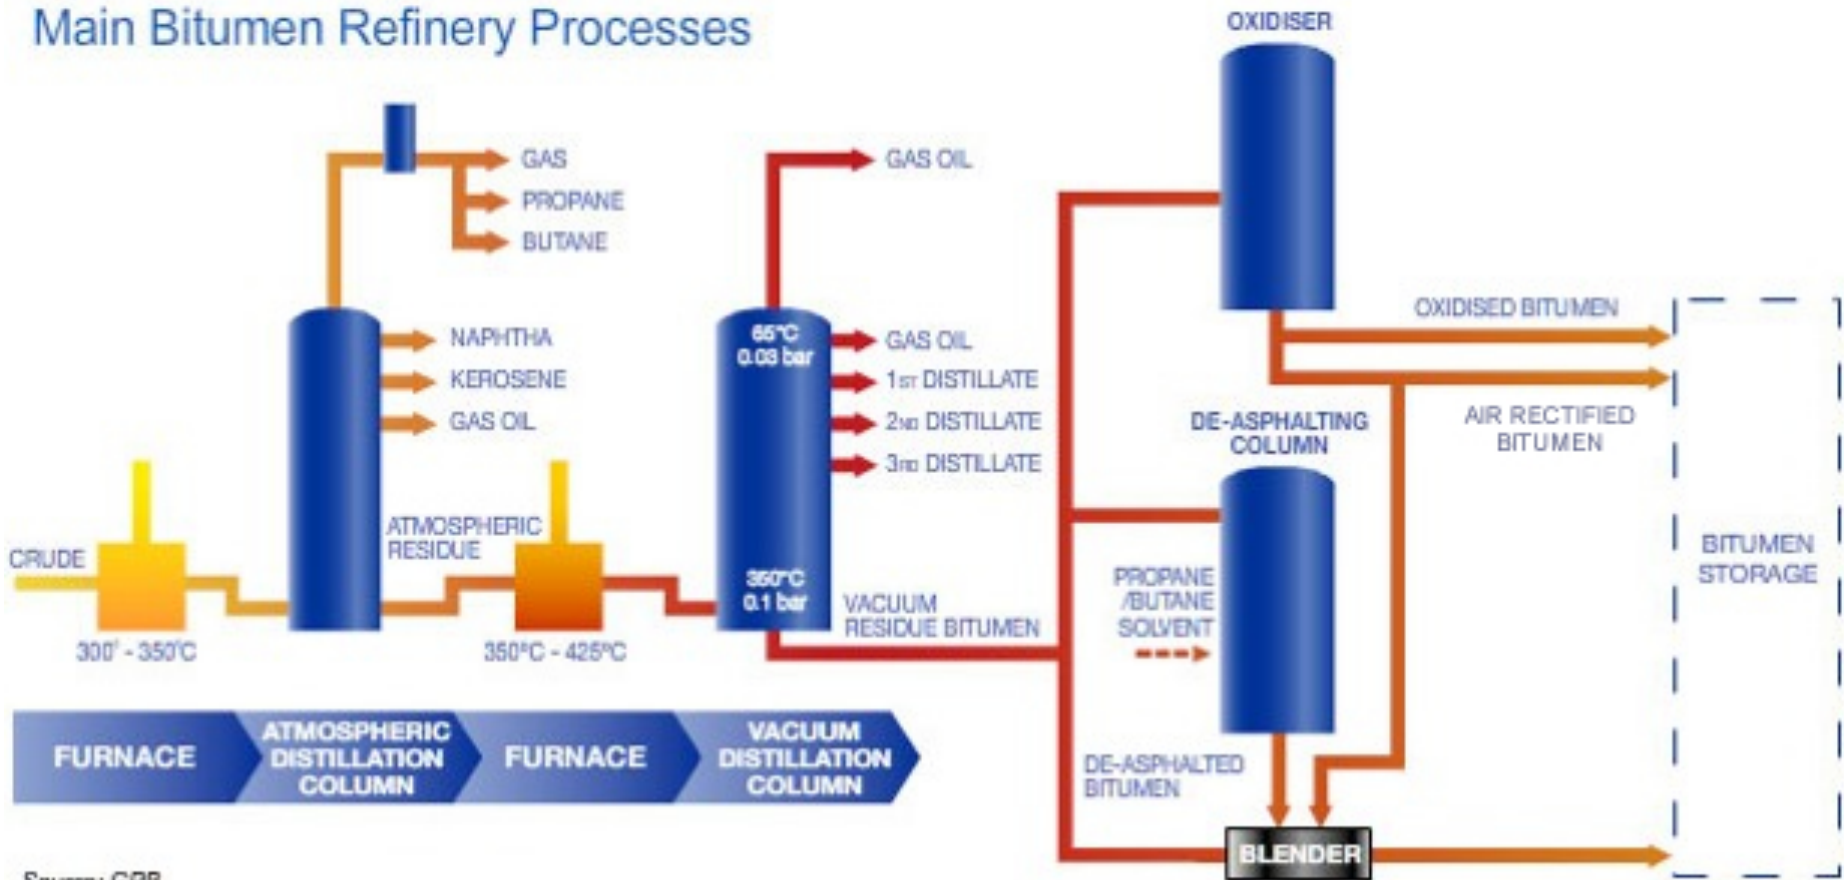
Main Bitumen Refinery Processes

OXIDISER

GAS
PROPANE
BUTANE

GAS OIL

NAPHTHA
KEROSENE
GAS OIL

65°C
0.03 bar

GAS OIL
1ST DISTILLATE
2ND DISTILLATE
3RD DISTILLATE

OXIDISED BITUMEN

AIR RECTIFIED BITUMEN

DE-ASPHALTING COLUMN

CRUDE

ATMOSPHERIC RESIDUE

350°C
0.1 bar

VACUUM RESIDUE BITUMEN

PROPANE /BUTANE SOLVENT

BITUMEN STORAGE

300° - 350°C

350°C - 425°C

FURNACE
ATMOSPHERIC DISTILLATION COLUMN
FURNACE
VACUUM DISTILLATION COLUMN

DE-ASPHALTED BITUMEN

BLENDER

Source: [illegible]